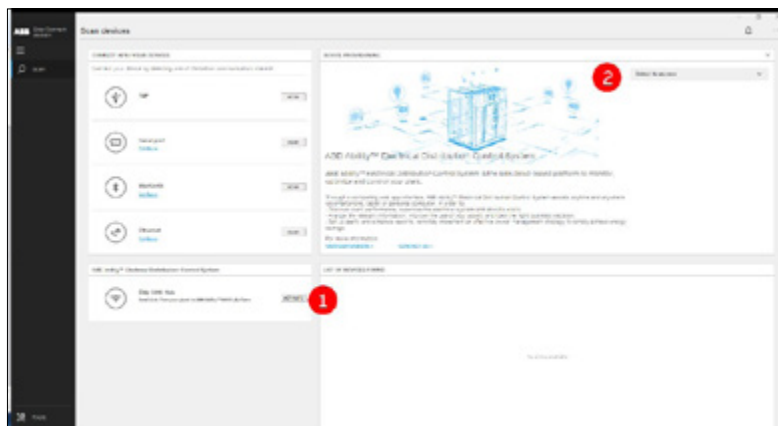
ABB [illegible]

Scan devices

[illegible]

CONNECT WITH YOUR DEVICES

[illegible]

USB

Serial port

Bluetooth

Ethernet

ABB Ability™ Electrical Distribution Control System

Stay with You

1

2

Select favourites

ABB Ability™ Electrical Distribution Control System

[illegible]

LIST OF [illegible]

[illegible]